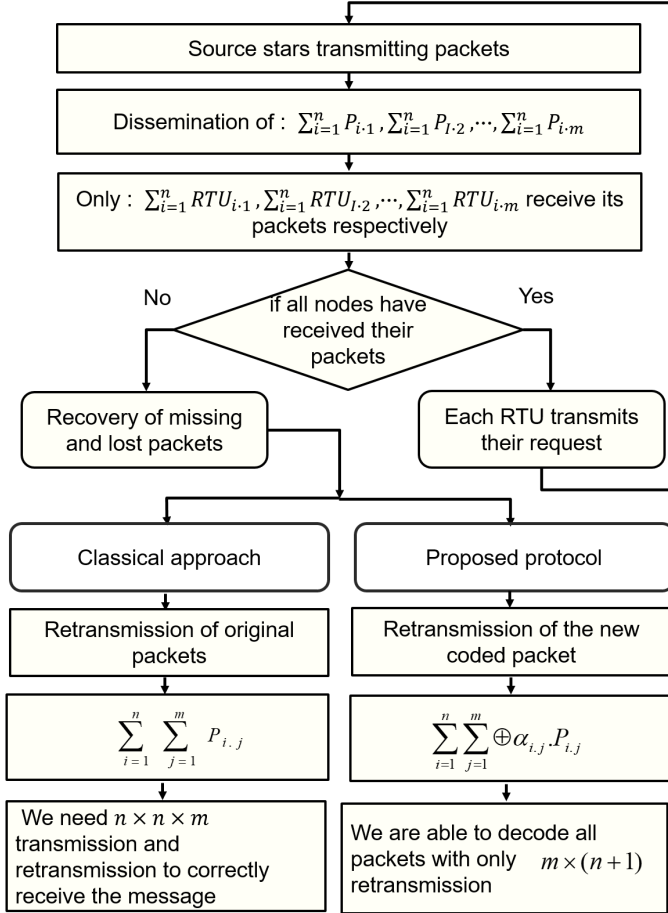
Source stars transmitting packets

Dissemination of : $\sum_{i=1}^{n} P_{i\cdot 1}, \sum_{i=1}^{n} P_{I\cdot 2}, \cdots, \sum_{i=1}^{n} P_{i\cdot m}$

Only : $\sum_{i=1}^{n} RTU_{i\cdot 1}, \sum_{i=1}^{n} RTU_{I\cdot 2}, \cdots, \sum_{i=1}^{n} RTU_{i\cdot m}$ receive its packets respectively

No

if all nodes have received their packets

Yes

Recovery of missing and lost packets

Each RTU transmits their request

Classical approach

Proposed protocol

Retransmission of original packets

Retransmission of the new coded packet

$\sum_{i=1}^{n} \sum_{j=1}^{m} P_{i.j}$

$\sum_{i=1}^{n} \sum_{j=1}^{m} \oplus \alpha_{i,j}.P_{i.j}$

We need $n \times n \times m$ transmission and retransmission to correctly receive the message

We are able to decode all packets with only $m \times (n+1)$ retransmission